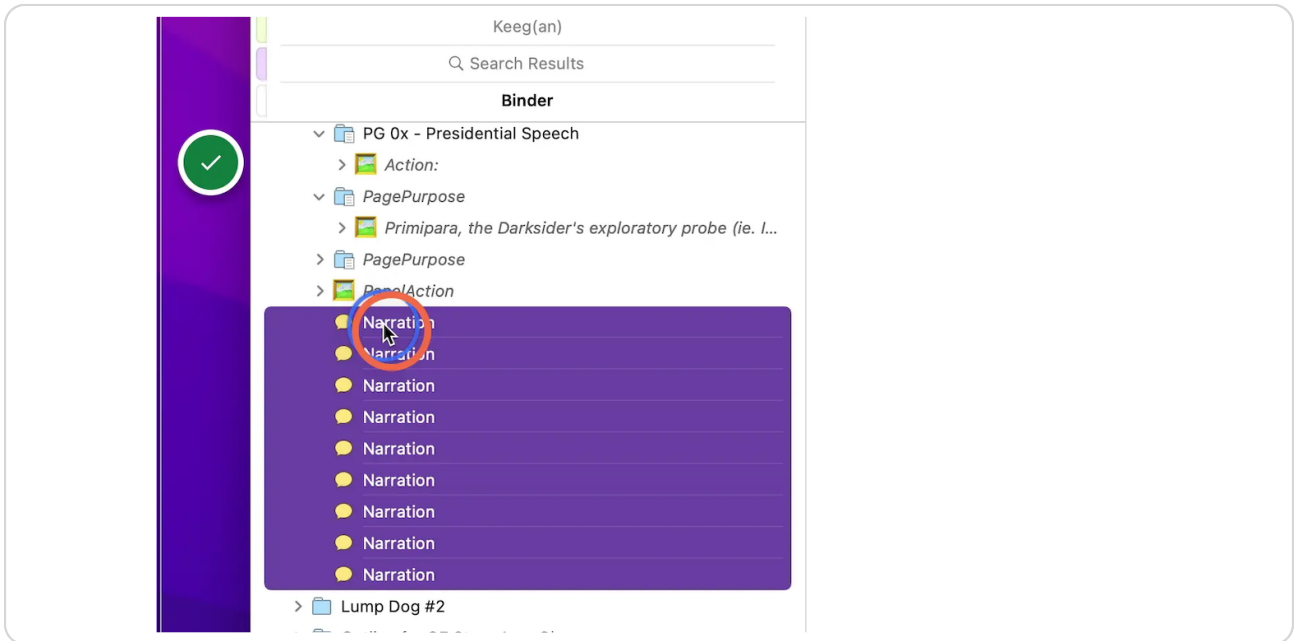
Keeg(an)

Search Results

Binder

PG 0x - Presidential Speech

Action:

PagePurpose

Primipara, the Darksider's exploratory probe (ie. I...

PagePurpose

PanelAction

Narration

Narration

Narration

Narration

Narration

Narration

Narration

Narration

Narration

Lump Dog #2

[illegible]